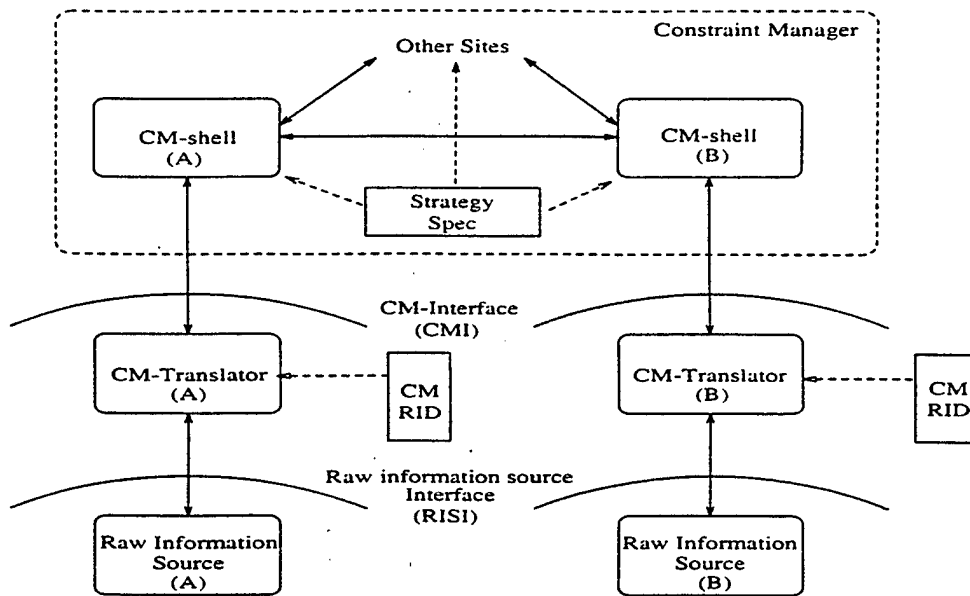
Constraint Manager

Other Sites

CM-shell
(A)

CM-shell
(B)

Strategy
Spec

CM-Interface
(CMI)

CM-Translator
(A)

CM
RID

CM-Translator
(B)

CM
RID

Raw information source
Interface
(RISI)

Raw Information
Source
(A)

Raw Information
Source
(B)